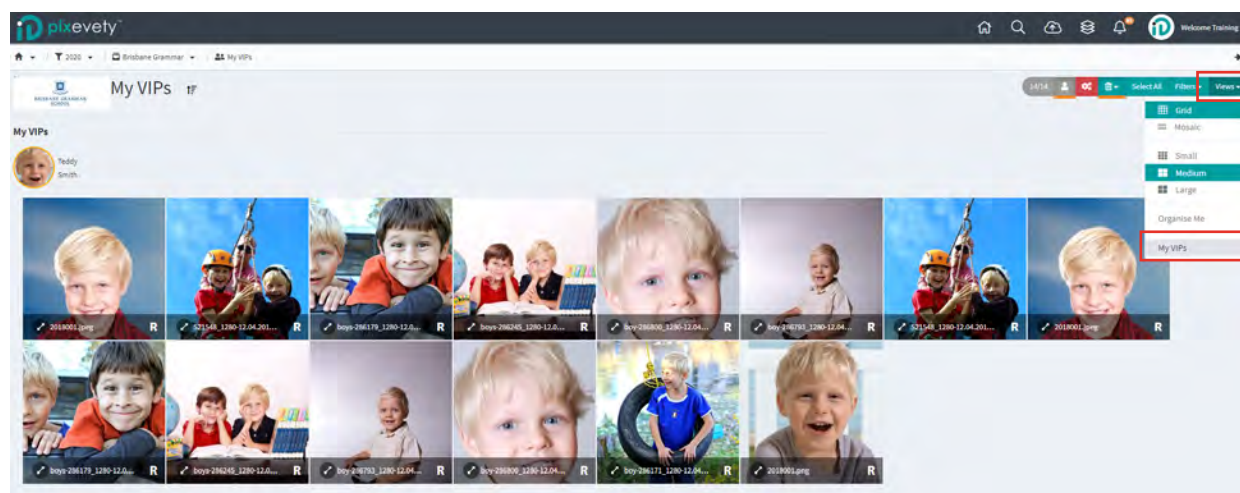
pixevety

Welcome Training

2020 | Brisbane Grammar | My VIPs

BRISBANE GRAMMAR SCHOOL

My VIPs

14/14 Select All Filters Views

Grid
Mosaic
Small
Medium
Large
Organise Me
My VIPs

My VIPs

Teddy Smith

2018001.jpeg R
521548_1280-12.04.201... R
boys-286179_1280-12.0... R
boys-286245_1280-12.0... R
boy-286800_1280-12.04.... R
boy-286793_1280-12.04.... R
521548_1280-12.04.201... R
2018001.jpeg R
boys-286179_1280-12.0... R
boys-286245_1280-12.0... R
boy-286793_1280-12.04.... R
boy-286800_1280-12.04.... R
boy-286171_1280-12.04.... R
2018001.png R